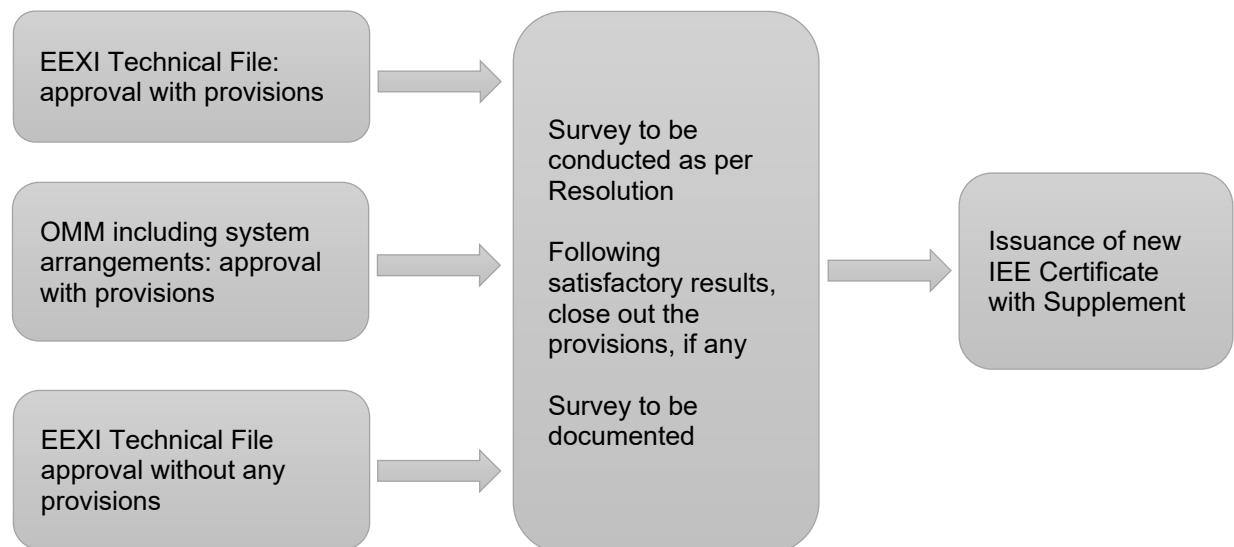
EEXI Technical File: approval with provisions

OMM including system arrangements: approval with provisions

EEXI Technical File approval without any provisions

Survey to be conducted as per Resolution

Following satisfactory results, close out the provisions, if any

Survey to be documented

Issuance of new IEE Certificate with Supplement